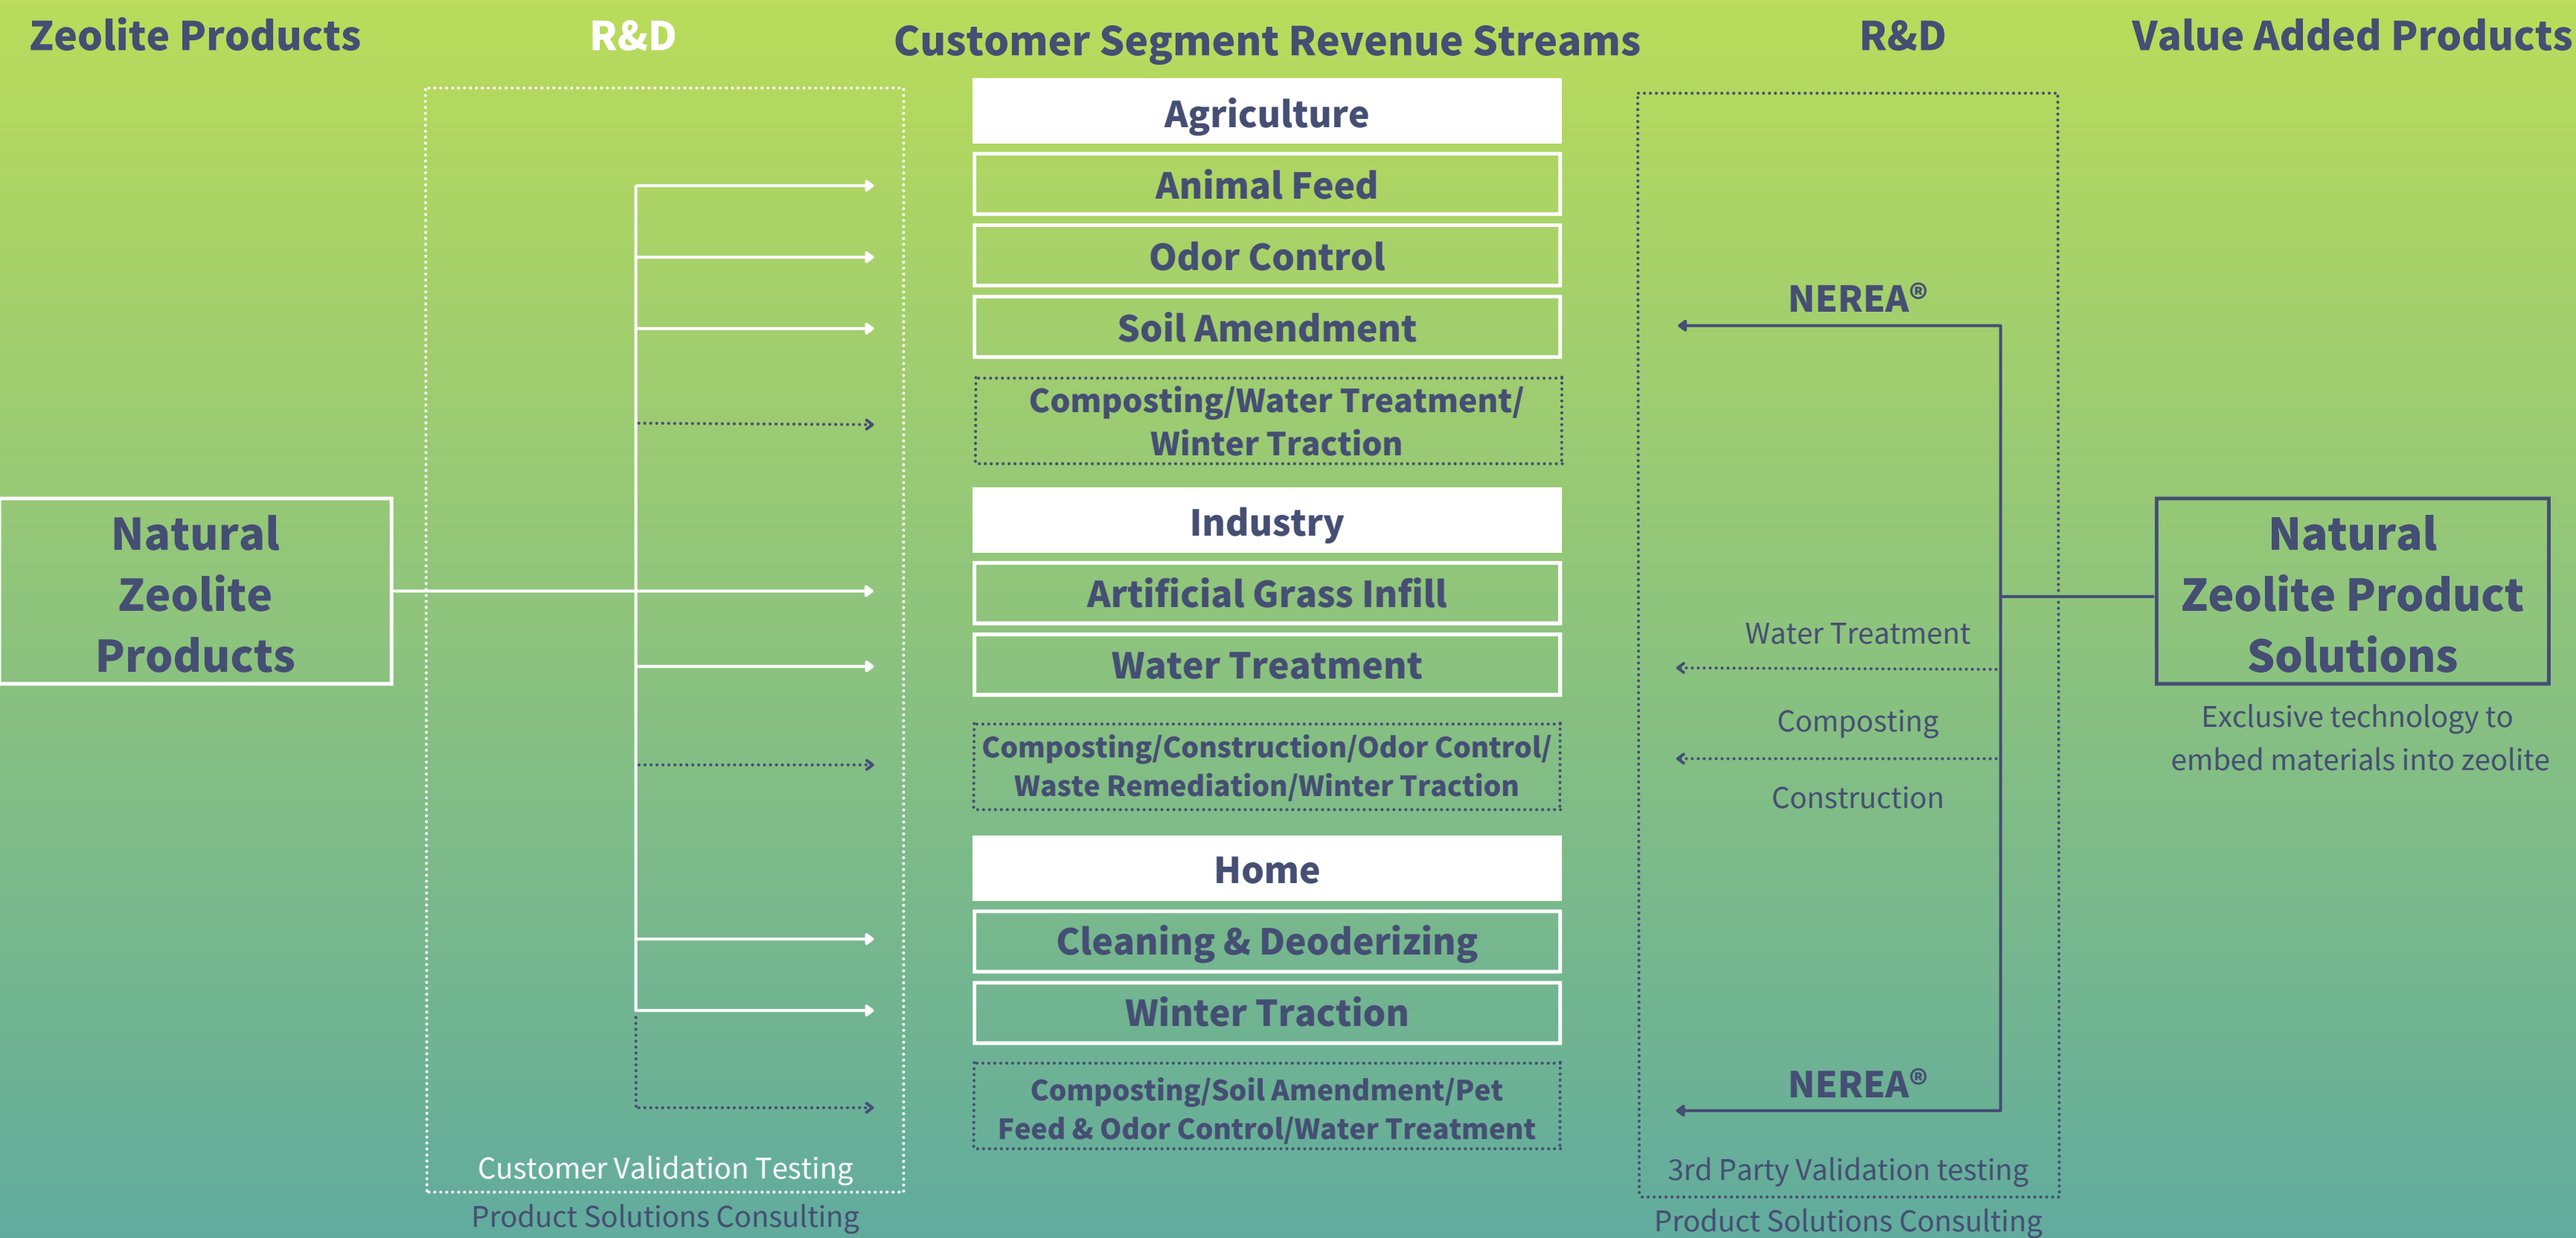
Zeolite Products

R&D

Customer Segment Revenue Streams

R&D

Value Added Products

Natural Zeolite Products

Agriculture

Animal Feed

Odor Control

Soil Amendment

Composting/Water Treatment/ Winter Traction

Industry

Artificial Grass Infill

Water Treatment

Composting/Construction/Odor Control/ Waste Remediation/Winter Traction

Home

Cleaning & Deoderizing

Winter Traction

Composting/Soil Amendment/Pet Feed & Odor Control/Water Treatment

Customer Validation Testing

Product Solutions Consulting

NEREA®

Water Treatment

Composting

Construction

NEREA®

3rd Party Validation testing

Product Solutions Consulting

Natural Zeolite Product Solutions

Exclusive technology to embed materials into zeolite